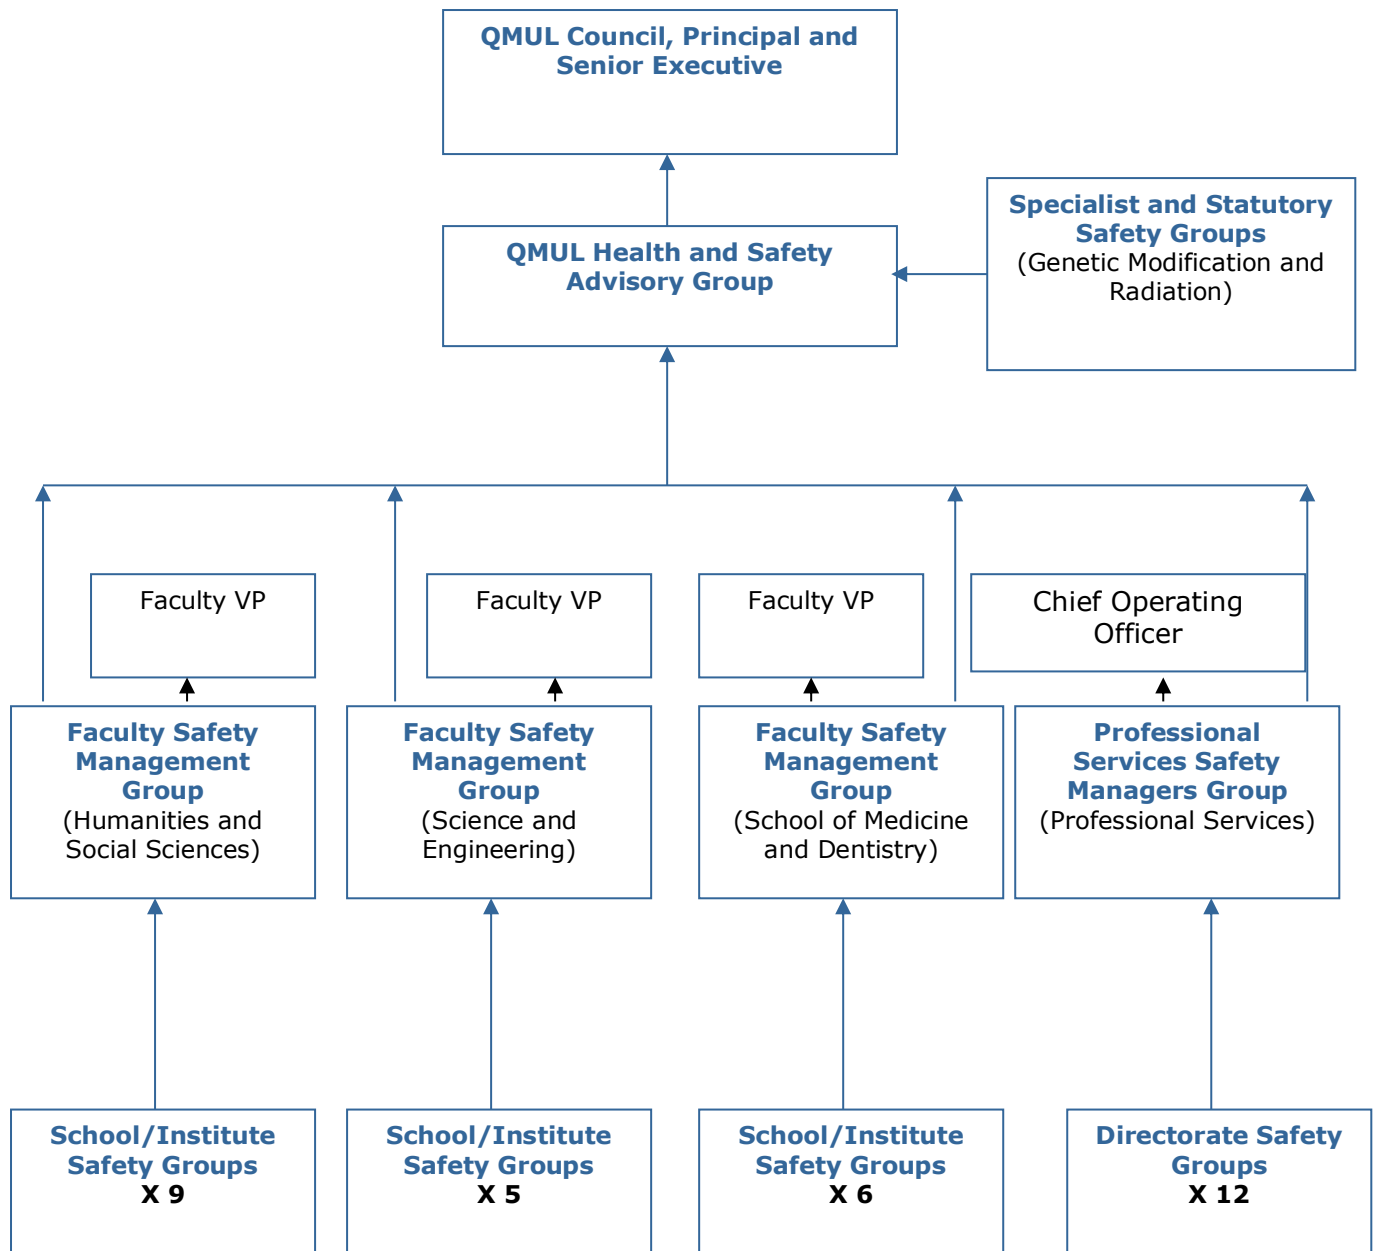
QMUL Council, Principal and Senior Executive

QMUL Health and Safety Advisory Group

Specialist and Statutory Safety Groups
(Genetic Modification and Radiation)

Faculty VP

Faculty VP

Faculty VP

Chief Operating Officer

Faculty Safety Management Group
(Humanities and Social Sciences)

Faculty Safety Management Group
(Science and Engineering)

Faculty Safety Management Group
(School of Medicine and Dentistry)

Professional Services Safety Managers Group
(Professional Services)

School/Institute Safety Groups
X 9

School/Institute Safety Groups
X 5

School/Institute Safety Groups
X 6

Directorate Safety Groups
X 12